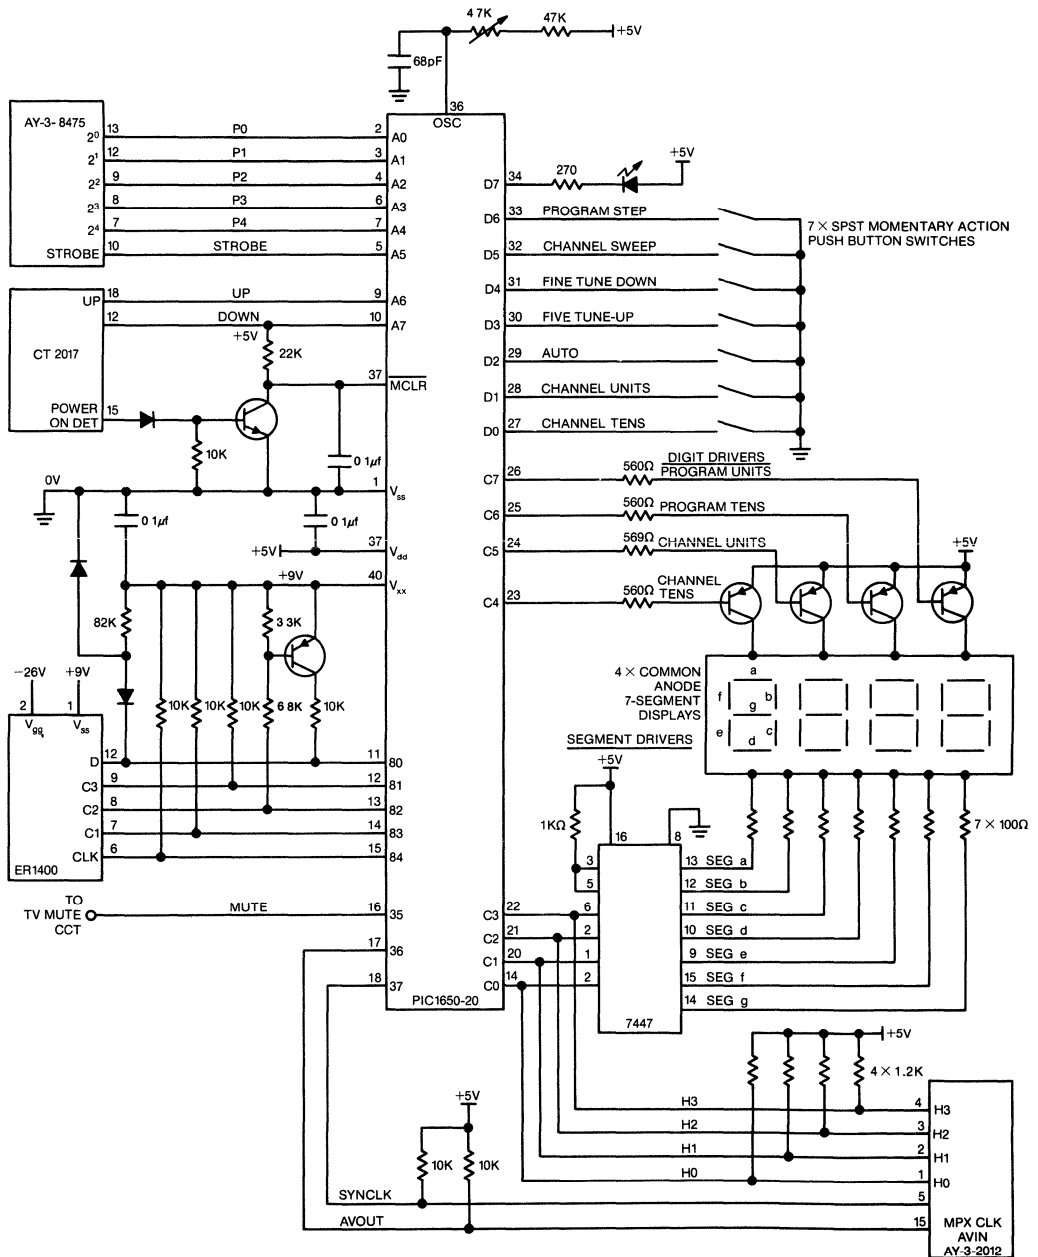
4 7K
47K
+5V
68pF
36
OSC

AY-3- 8475
$2^0$ 13 P0 2 A0
$2^1$ 12 P1 3 A1
$2^2$ 9 P2 4 A2
$2^3$ 8 P3 6 A3
$2^4$ 7 P4 7 A4
STROBE 10 STROBE 5 A5

CT 2017
UP 18 UP 9 A6
12 DOWN 10 A7
+5V
22K
37 MCLR
POWER ON DET 15
10K
0 1$\mu f$
0V
1 $V_{ss}$
0 1$\mu f$
0 1$\mu f$
+5V 37 $V_{dd}$
+9V
40 $V_{xx}$
82K
3 3K
-26V +9V
2 1
$V_{gg}$ $V_{ss}$
10K 10K 10K 6 8K 10K
D 12 11 80
C3 9 12 81
C2 8 13 82
C1 7 14 83
CLK 6 15 84
ER1400
TO TV MUTE CCT
MUTE 16 35
17 36
18 37
PIC1650-20

D7 34 270 +5V
D6 33 PROGRAM STEP
D5 32 CHANNEL SWEEP
D4 31 FINE TUNE DOWN
D3 30 FIVE TUNE-UP
D2 29 AUTO
D1 28 CHANNEL UNITS
D0 27 CHANNEL TENS
7 × SPST MOMENTARY ACTION PUSH BUTTON SWITCHES

C7 26 560Ω DIGIT DRIVERS PROGRAM UNITS
C6 25 560Ω PROGRAM TENS
C5 24 569Ω CHANNEL UNITS
C4 23 560Ω CHANNEL TENS
+5V
4 × COMMON ANODE 7-SEGMENT DISPLAYS
a f b g e c d

SEGMENT DRIVERS
+5V
1KΩ
16 8
3
5
C3 22 6
C2 21 2
C1 20 1
C0 14 2
7447
13 SEG a
12 SEG b
11 SEG c
10 SEG d
9 SEG e
15 SEG f
14 SEG g
7 × 100Ω

+5V
4 × 1.2K
H3 4 H3
H2 3 H2
H1 2 H1
H0 1 H0
+5V
10K 10K
SYNCLK 5
AVOUT 15
MPX CLK
AVIN
AY-3-2012